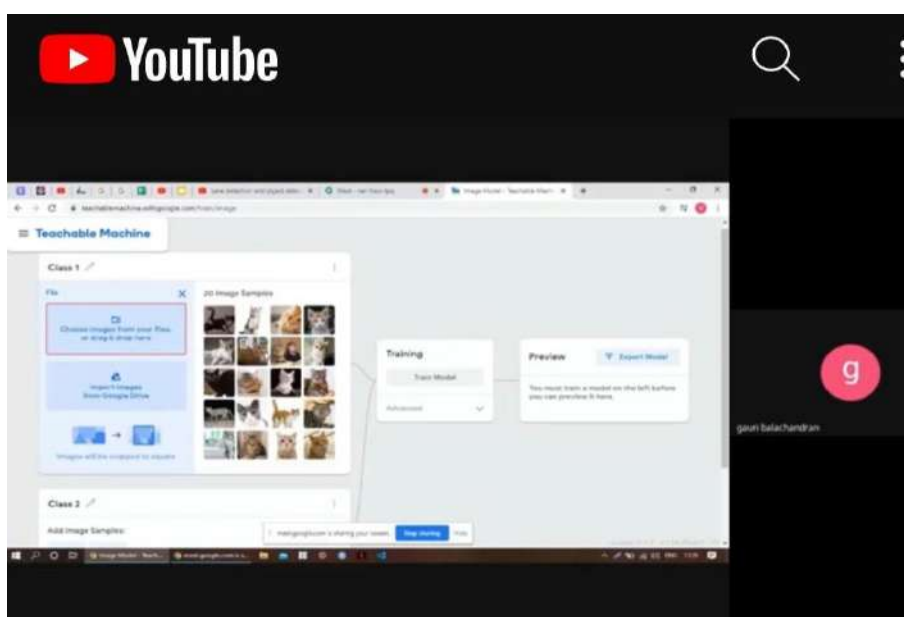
YouTube

teachablemachine.withgoogle.com/train/image

≡ Teachable Machine

Class 1

File

20 Image Samples

Choose images from your files, or drag & drop here

Import images from Google Drive

Images will be cropped to square

Training

Train Model

Advanced

Preview

Export Model

You must train a model on the left before you can preview it here.

Class 2

Add Image Samples:

meet.google.com is sharing your screen.

Stop sharing

Hide

g

gauri balachandran